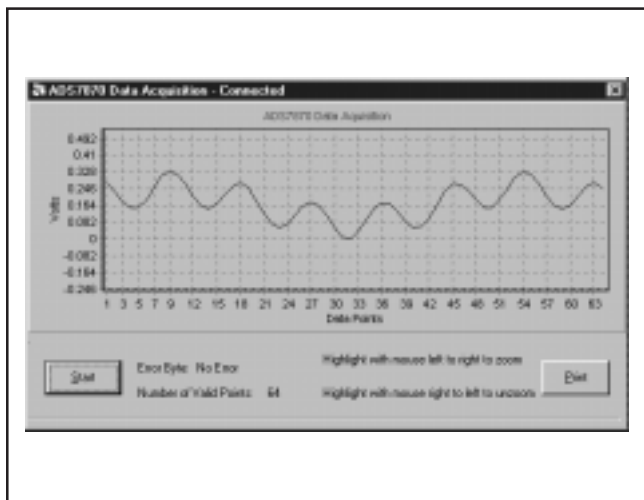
ADS7870 Data Acquisition - Connected

ADS7870 Data Acquisition

0.492
0.41
0.328
0.246
0.164
0.082
0
-0.082
-0.164
-0.246

Volts

1 3 5 7 9 12 15 18 21 24 27 30 33 36 39 42 45 48 51 54 57 60 63

Data Points

Start

Error Byte: No Error

Number of Valid Points: 64

Highlight with mouse left to right to zoom

Highlight with mouse right to left to unzoom

Print